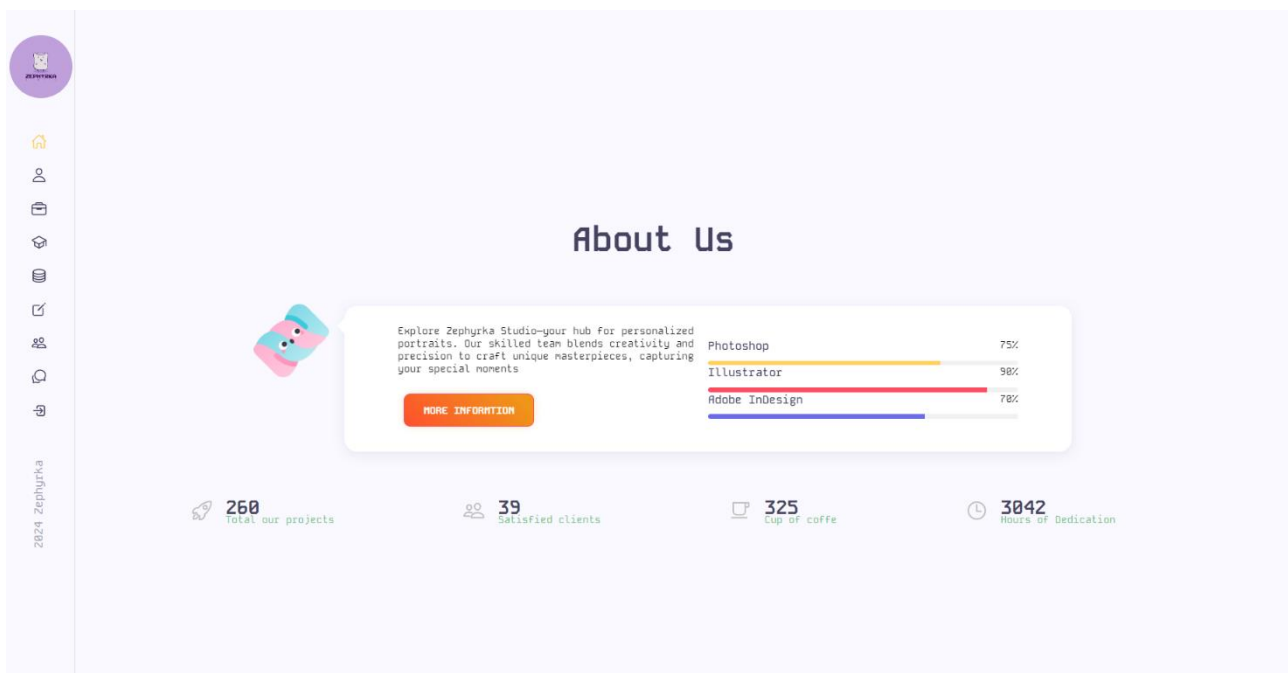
ZEPHYRKA

2024 Zephyrka

About Us

Explore Zephyrka Studio—your hub for personalized portraits. Our skilled team blends creativity and precision to craft unique masterpieces, capturing your special moments

MORE INFORMTION

Photoshop 75%

Illustrator 90%

Adobe InDesign 70%

260 Total our projects

39 Satisfied clients

325 Cup of coffe

3042 Hours of Dedication